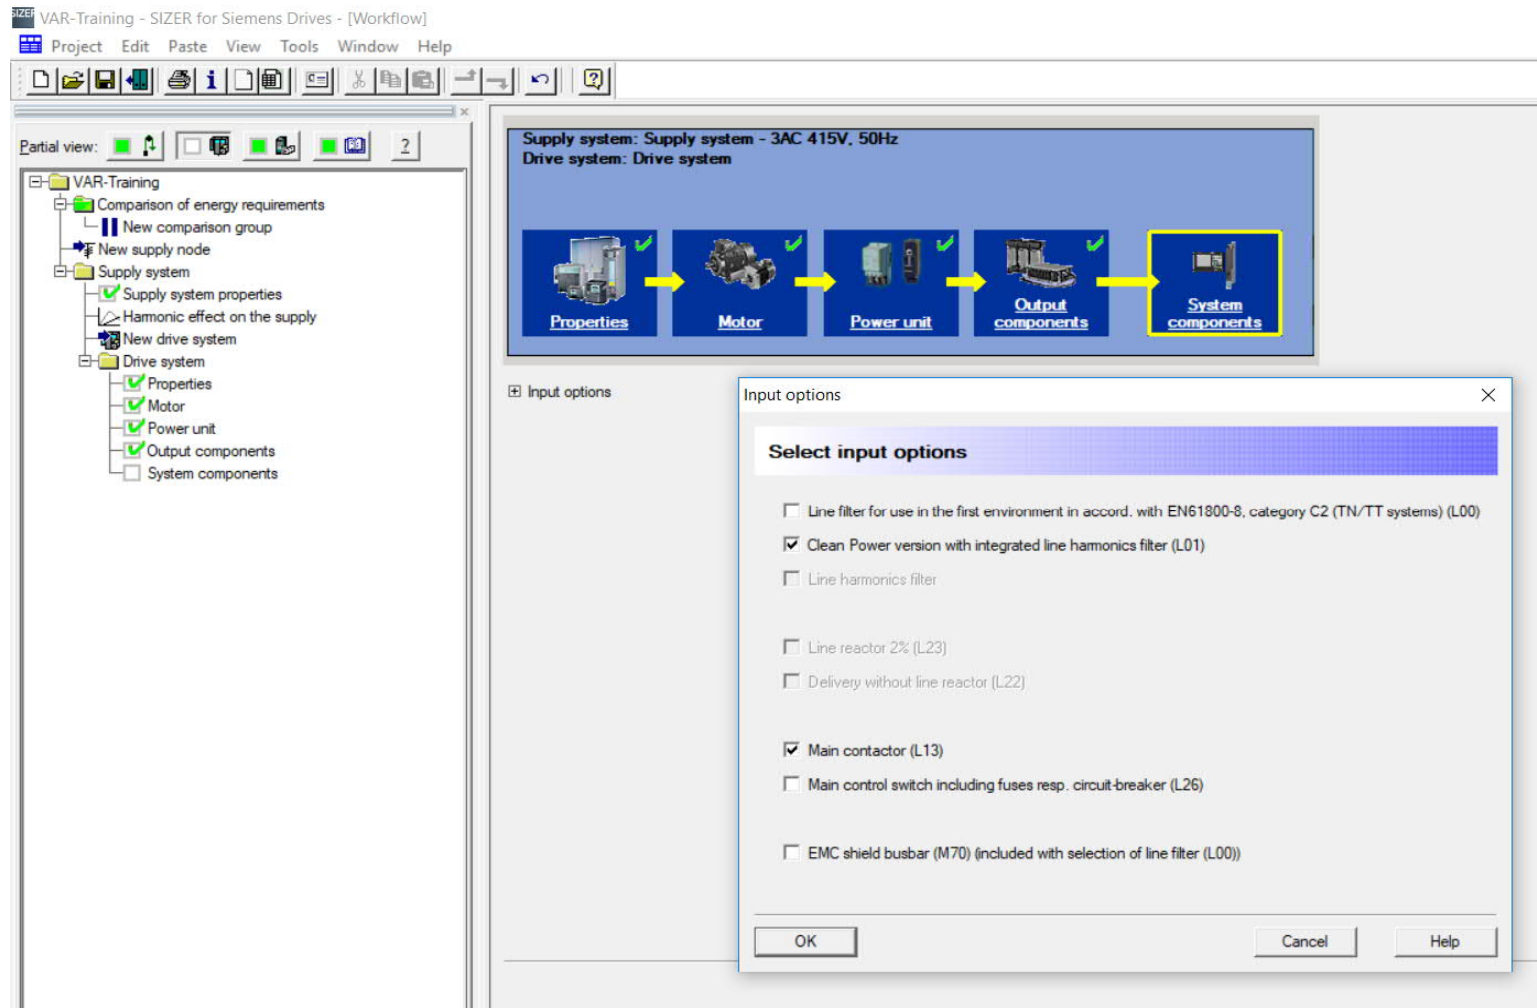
SIZER VAR-Training - SIZER for Siemens Drives - [Workflow]

Project Edit Paste View Tools Window Help

Partial view: ?

VAR-Training
Comparison of energy requirements
New comparison group
New supply node
Supply system
Supply system properties
Harmonic effect on the supply
New drive system
Drive system
Properties
Motor
Power unit
Output components
System components

Supply system: Supply system - 3AC 415V, 50Hz
Drive system: Drive system

Properties
Motor
Power unit
Output components
System components

Input options

Input options

Select input options

Line filter for use in the first environment in accord. with EN61800-8, category C2 (TN/TT systems) (L00)
Clean Power version with integrated line harmonics filter (L01)
Line harmonics filter

Line reactor 2% (L23)
Delivery without line reactor (L22)

Main contactor (L13)
Main control switch including fuses resp. circuit-breaker (L26)

EMC shield busbar (M70) (included with selection of line filter (L00))

OK
Cancel
Help